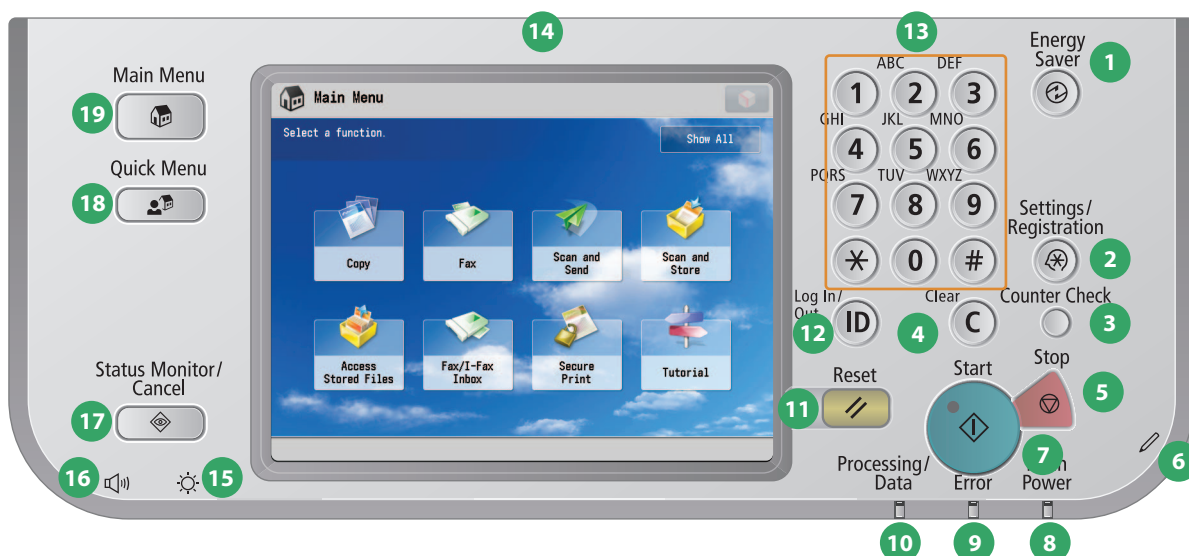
14

Main Menu
19
Quick Menu
18
Status Monitor/ Cancel
17
16
15

Main Menu
Select a function.
Show All
Copy
Fax
Scan and Send
Scan and Store
Access Stored Files
Fax/I-Fax Inbox
Secure Print
Tutorial

13
ABC DEF
1 2 3
GHI JKL MNO
4 5 6
PQRS TUV WXYZ
7 8 9
$\ast$ 0 #

Energy Saver
1
Settings/ Registration
2
Log In/ Out
12
4
Clear
C
Counter Check
3
Reset
11
Start
Stop
5
7
6
Processing/ Data
Error
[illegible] Power
10
9
8